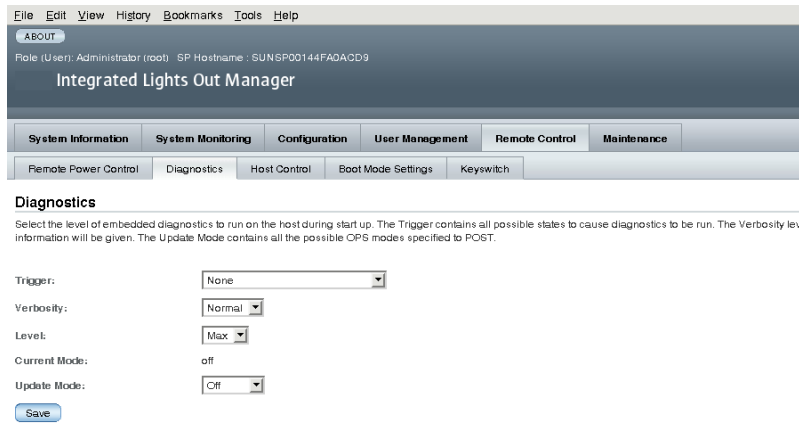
File Edit View History Bookmarks Tools Help

ABOUT

Role (User): Administrator (root) SP Hostname : SUNSP00144FA0ACD9

Integrated Lights Out Manager

System Information | System Monitoring | Configuration | User Management | Remote Control | Maintenance

Remote Power Control | Diagnostics | Host Control | Boot Mode Settings | Keyswitch

Diagnostics

Select the level of embedded diagnostics to run on the host during start up. The Trigger contains all possible states to cause diagnostics to be run. The Verbosity lev information will be given. The Update Mode contains all the possible OPS modes specified to POST.

Trigger: None

Verbosity: Normal

Level: Max

Current Mode: off

Update Mode: Off

Save